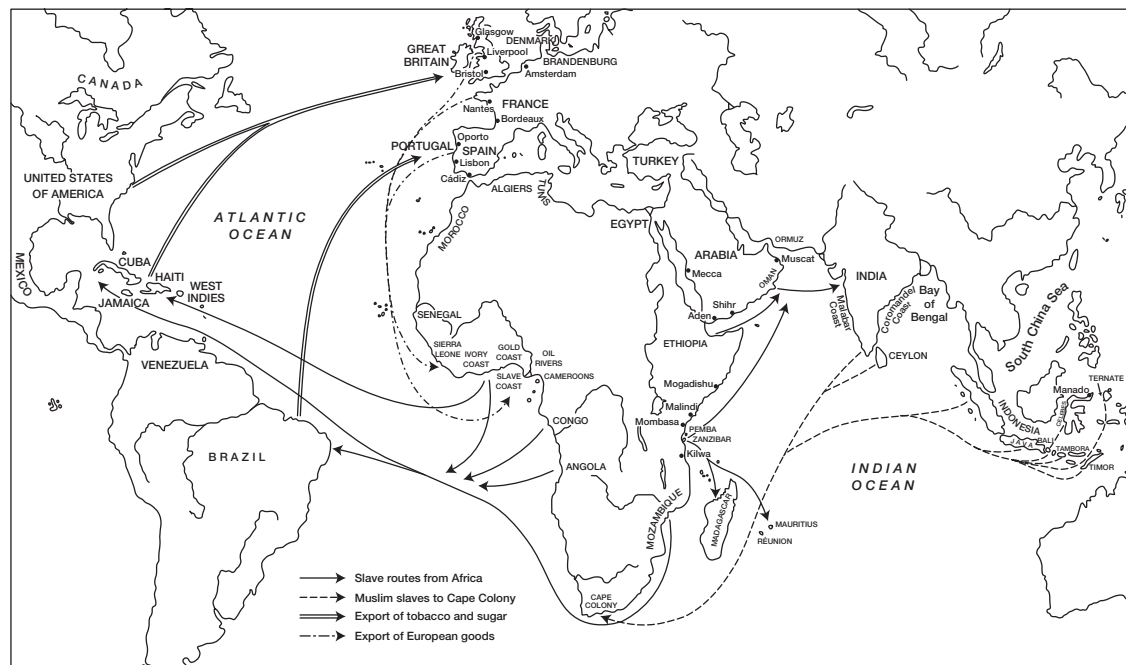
Glasgow
DENMARK
GREAT BRITAIN
Liverpool
Bristol
BRANDENBURG
Amsterdam
CANADA
FRANCE
Nantes
Bordeaux
PORTUGAL
Oporto
SPAIN
Lisbon
Cádiz
TURKEY
UNITED STATES OF AMERICA
ALGIERS
TUNIS
ATLANTIC OCEAN
MOROCCO
EGYPT
ORMUZ
ARABIA
Muscat
MEXICO
CUBA
HAITI
WEST INDIES
JAMAICA
Mecca
OMAN
INDIA
Bay of Bengal
Shihr
Aden
Malabar Coast
Coromandel Coast
South China Sea
SENEGAL
SIERRA LEONE
IVORY COAST
GOLD COAST
OIL RIVERS
SLAVE COAST
CAMEROONS
ETHIOPIA
CEYLON
VENEZUELA
Mogadishu
Manado
TERNATE
Malindi
Mombasa
PEMBA
ZANZIBAR
Kilwa
INDONESIA
CELEBES
JAVA
BALI
TAMBORA
TIMOR
CONGO
BRAZIL
ANGOLA
INDIAN OCEAN
MOZAMBIQUE
MADAGASCAR
MAURITIUS
RÉUNION
CAPE COLONY
Slave routes from Africa
Muslim slaves to Cape Colony
Export of tobacco and sugar
Export of European goods